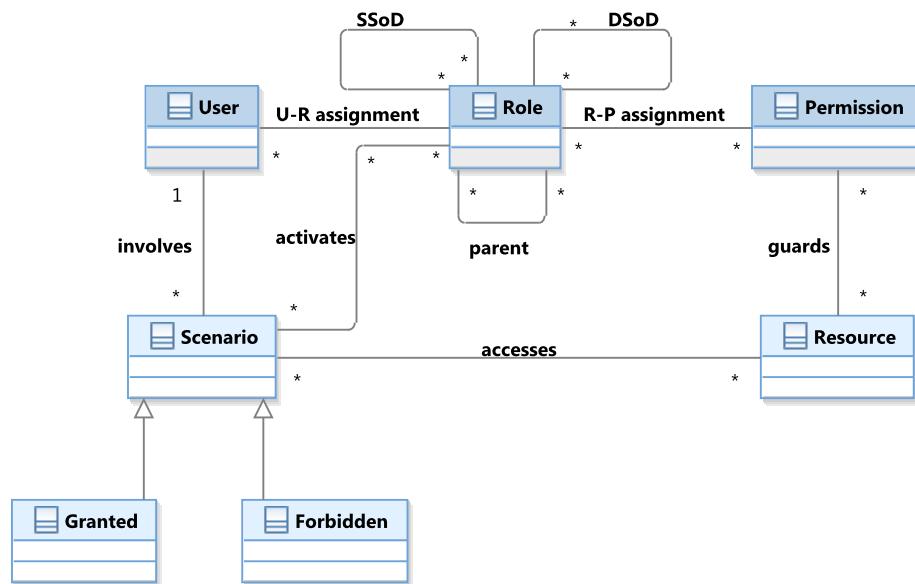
SSoD

DSoD

*

*

*

*

User

U-R assignment

Role

R-P assignment

Permission

*

*

*

*

*

*

*

1

involves

activates

parent

guards

*

*

*

Scenario

accesses

Resource

*

*

Granted

Forbidden